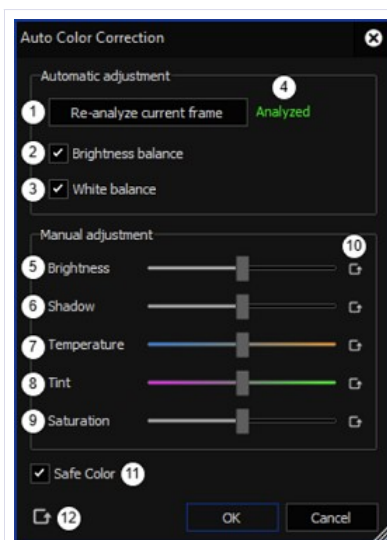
Auto Color Correction

Automatic adjustment

4

1 Re-analyze current frame Analyzed

2 ✔ Brightness balance

3 ✔ White balance

Manual adjustment

10

5 Brightness

6 Shadow

7 Temperature

8 Tint

9 Saturation

✔ Safe Color 11

12

OK Cancel